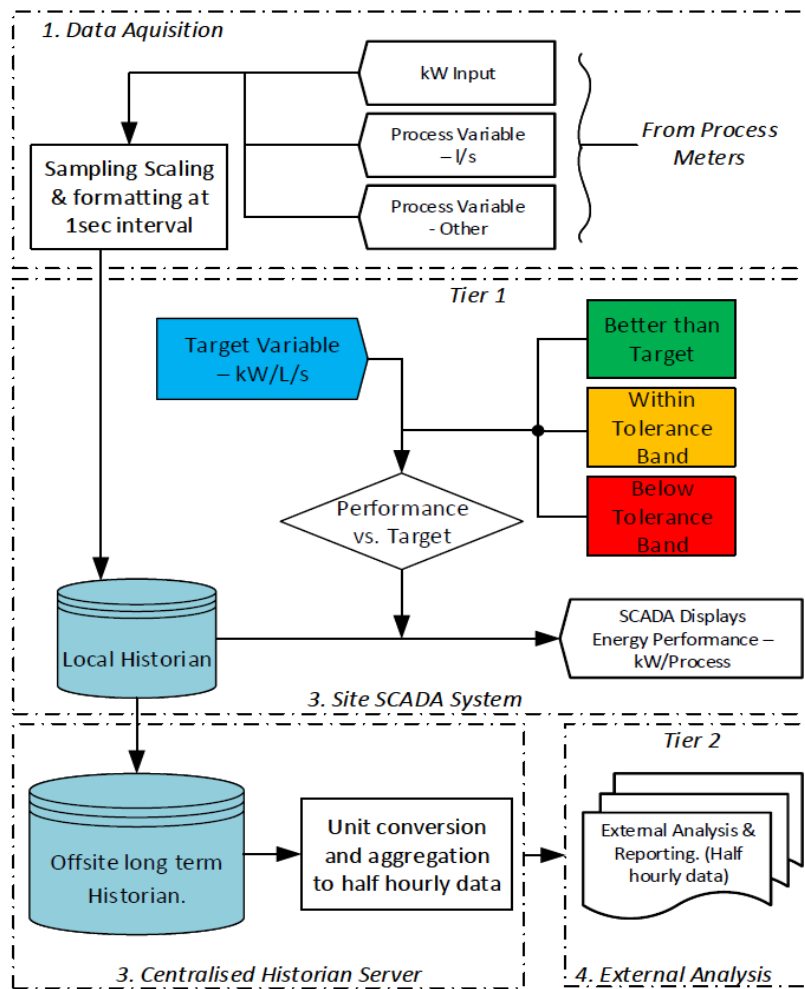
1. Data Aquisition

kW Input

Process Variable – l/s

Process Variable - Other

From Process Meters

Sampling Scaling & formatting at 1sec interval

Tier 1

Target Variable – kW/L/s

Better than Target

Within Tolerance Band

Below Tolerance Band

Performance vs. Target

Local Historian

SCADA Displays Energy Performance – kW/Process

3. Site SCADA System

Tier 2

Offsite long term Historian.

Unit conversion and aggregation to half hourly data

External Analysis & Reporting. (Half hourly data)

3. Centralised Historian Server

4. External Analysis